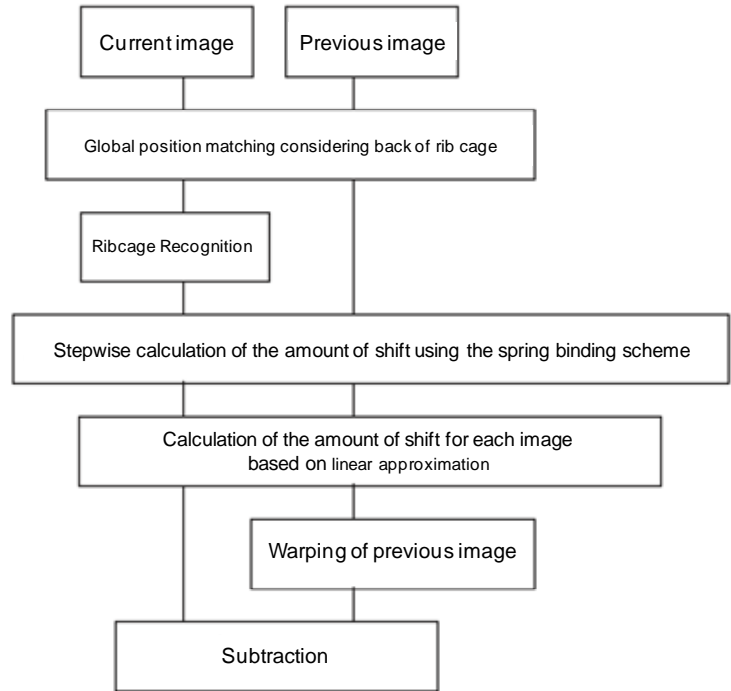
Current image

Previous image

Global position matching considering back of rib cage

Ribcage Recognition

Stepwise calculation of the amount of shift using the spring binding scheme

Calculation of the amount of shift for each image based on linear approximation

Warping of previous image

Subtraction